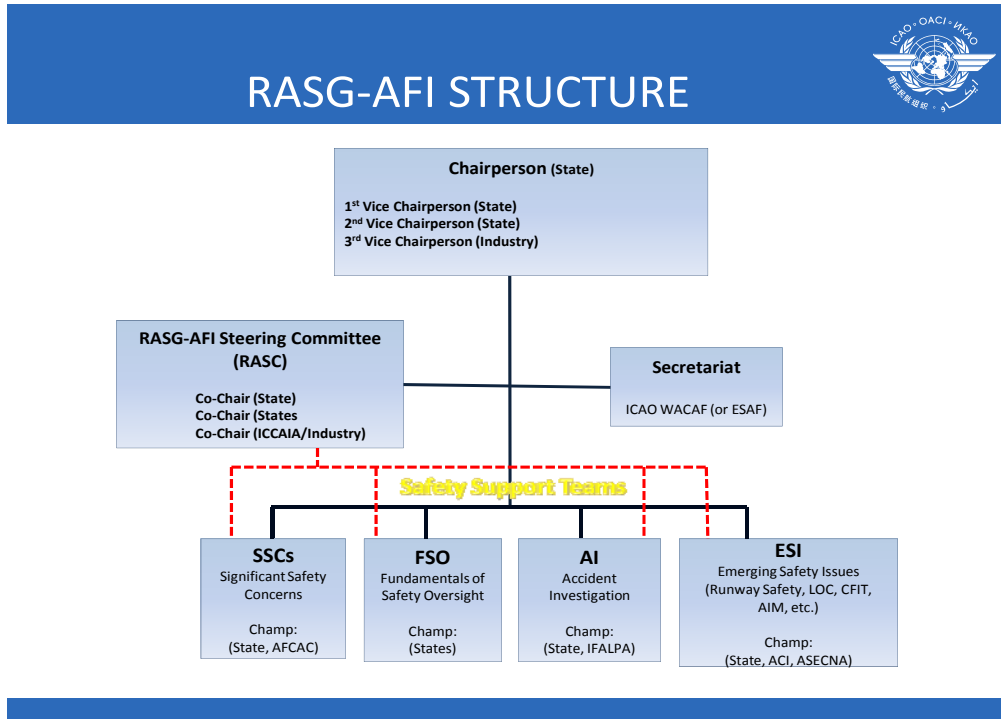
RASG-AFI STRUCTURE

ICAO • OACI • ИКАО

Chairperson (State)

1st Vice Chairperson (State)
2nd Vice Chairperson (State)
3rd Vice Chairperson (Industry)

RASG-AFI Steering Committee (RASC)

Co-Chair (State)
Co-Chair (States
Co-Chair (ICCAIA/Industry)

Secretariat

ICAO WACAF (or ESAF)

Safety Support Teams

SSCs
Significant Safety Concerns

Champ:
(State, AFCAC)

FSO
Fundamentals of Safety Oversight

Champ:
(States)

AI
Accident Investigation

Champ:
(State, IFALPA)

ESI
Emerging Safety Issues (Runway Safety, LOC, CFIT, AIM, etc.)

Champ:
(State, ACI, ASECNA)